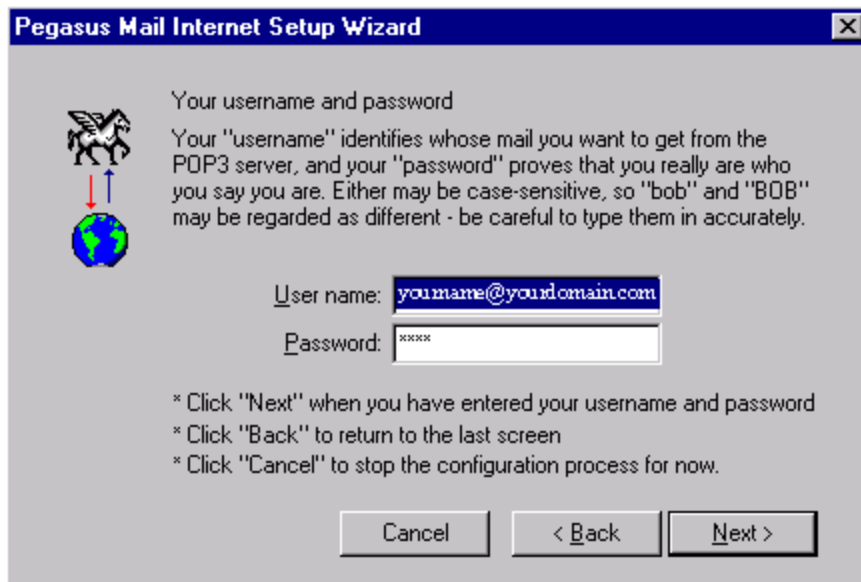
Pegasus Mail Internet Setup Wizard

Your username and password

Your "username" identifies whose mail you want to get from the POP3 server, and your "password" proves that you really are who you say you are. Either may be case-sensitive, so "bob" and "BOB" may be regarded as different - be careful to type them in accurately.

User name: yourname@yourdomain.com

Password: ****

* Click "Next" when you have entered your username and password
* Click "Back" to return to the last screen
* Click "Cancel" to stop the configuration process for now.

Cancel
< Back
Next >